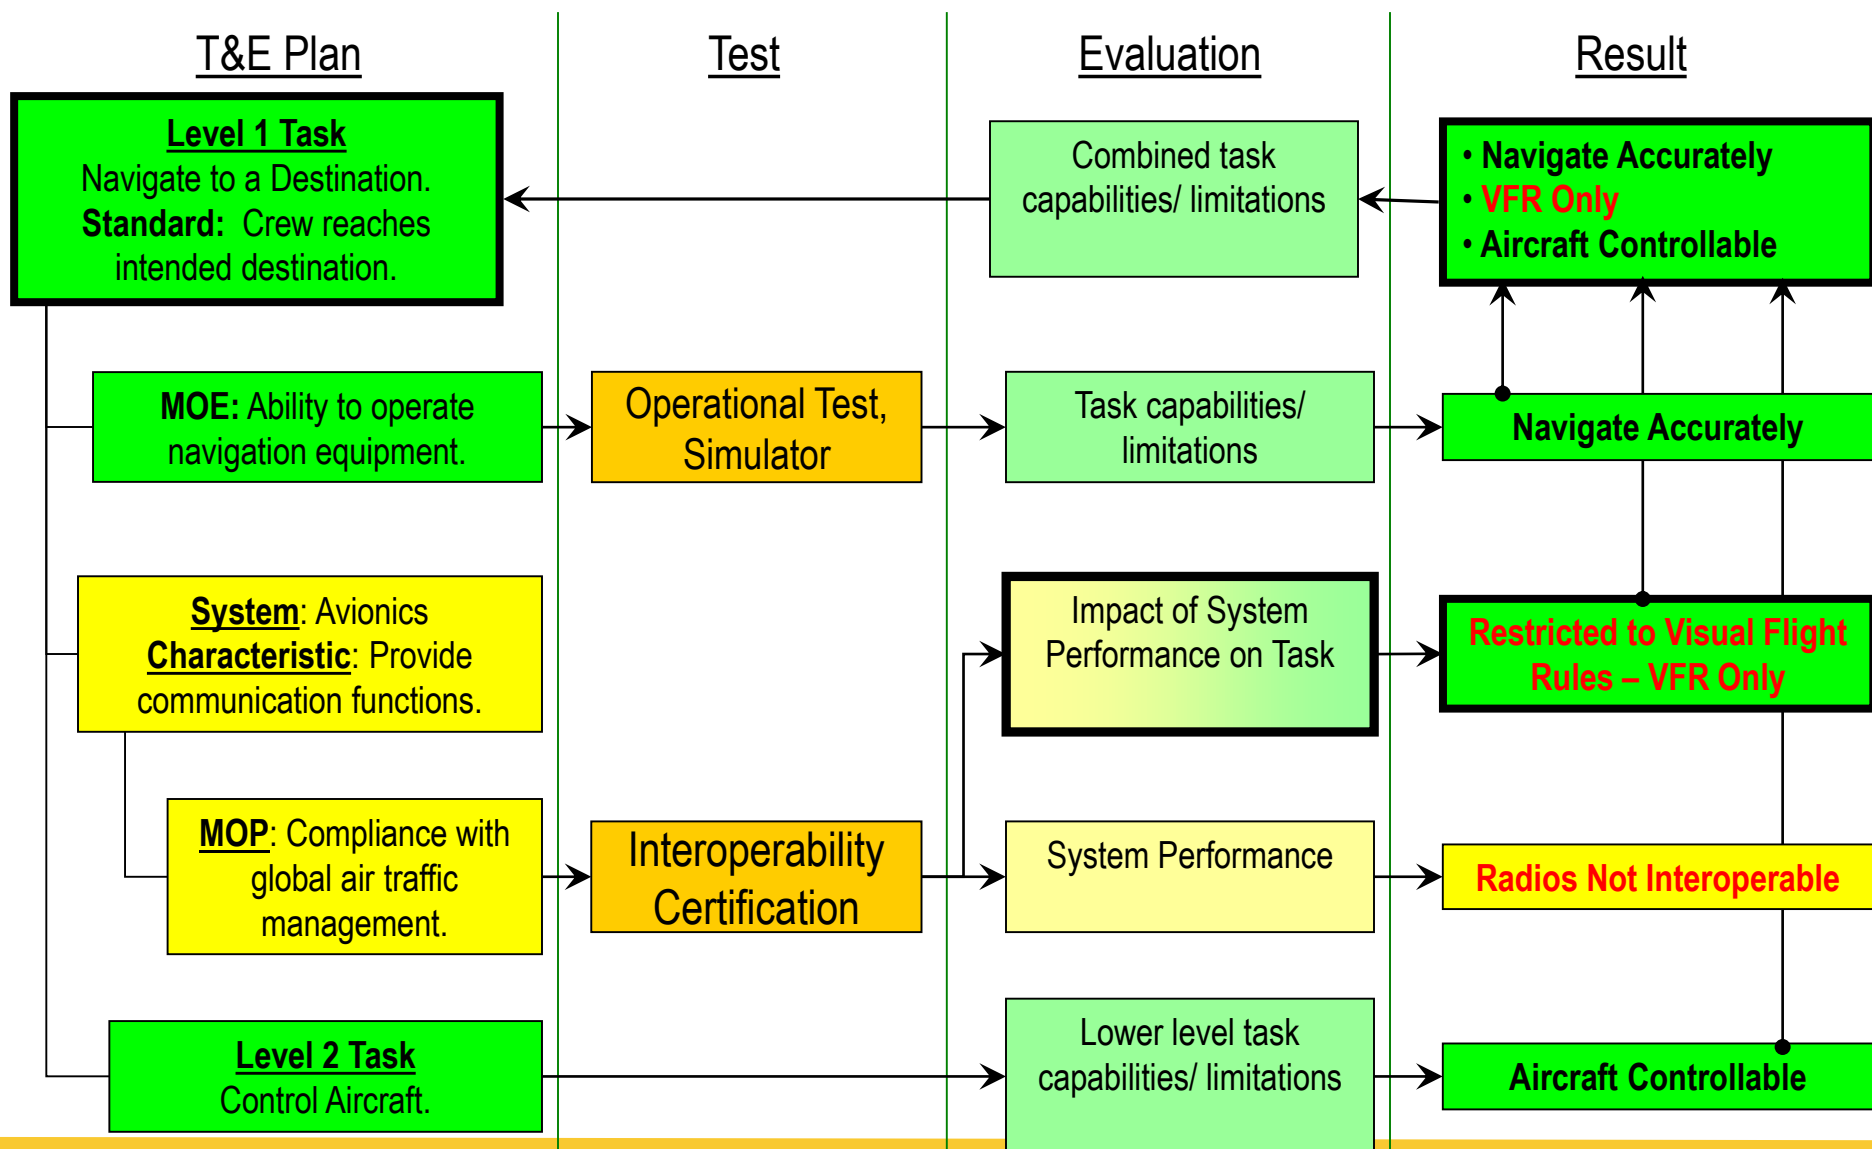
T&E Plan

Test

Evaluation

Result

Level 1 Task
Navigate to a Destination.
Standard: Crew reaches intended destination.

Combined task capabilities/ limitations

• Navigate Accurately
• VFR Only
• Aircraft Controllable

MOE: Ability to operate navigation equipment.

Operational Test, Simulator

Task capabilities/ limitations

Navigate Accurately

System: Avionics
Characteristic: Provide communication functions.

Impact of System Performance on Task

Restricted to Visual Flight Rules – VFR Only

MOP: Compliance with global air traffic management.

Interoperability Certification

System Performance

Radios Not Interoperable

Level 2 Task
Control Aircraft.

Lower level task capabilities/ limitations

Aircraft Controllable